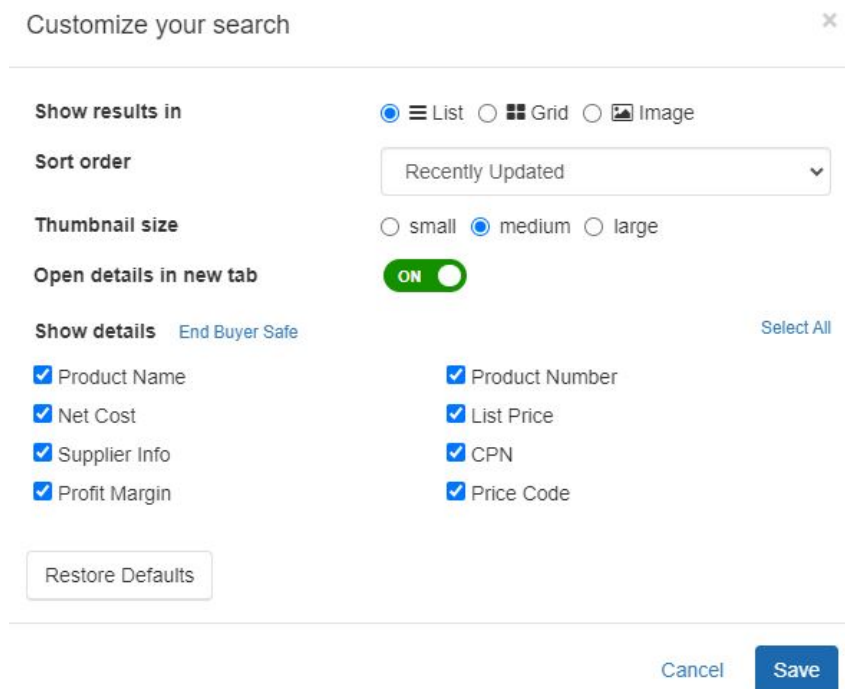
Customize your search

×

Show results in
List Grid Image

Sort order
Recently Updated

Thumbnail size
small medium large

Open details in new tab
ON

Show details End Buyer Safe
Select All

Product Name
Product Number
Net Cost
List Price
Supplier Info
CPN
Profit Margin
Price Code

Restore Defaults

Cancel Save